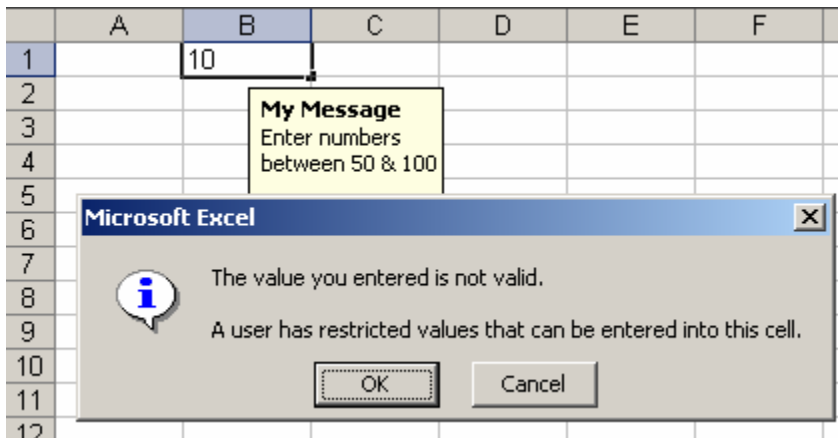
| | A | B | C | D | E | F |
|---|---|---|---|---|---|---|
| 1 | | 10 | | | | |
| 2 | | | | | | |
| 3 | | | | | | |
| 4 | | | | | | |
| 5 | | | | | | |
| 6 | | | | | | |
| 7 | | | | | | |
| 8 | | | | | | |
| 9 | | | | | | |
| 10 | | | | | | |
| 11 | | | | | | |
| 12 | | | | | | |

My Message
Enter numbers between 50 & 100

Microsoft Excel

The value you entered is not valid.

A user has restricted values that can be entered into this cell.

OK

Cancel